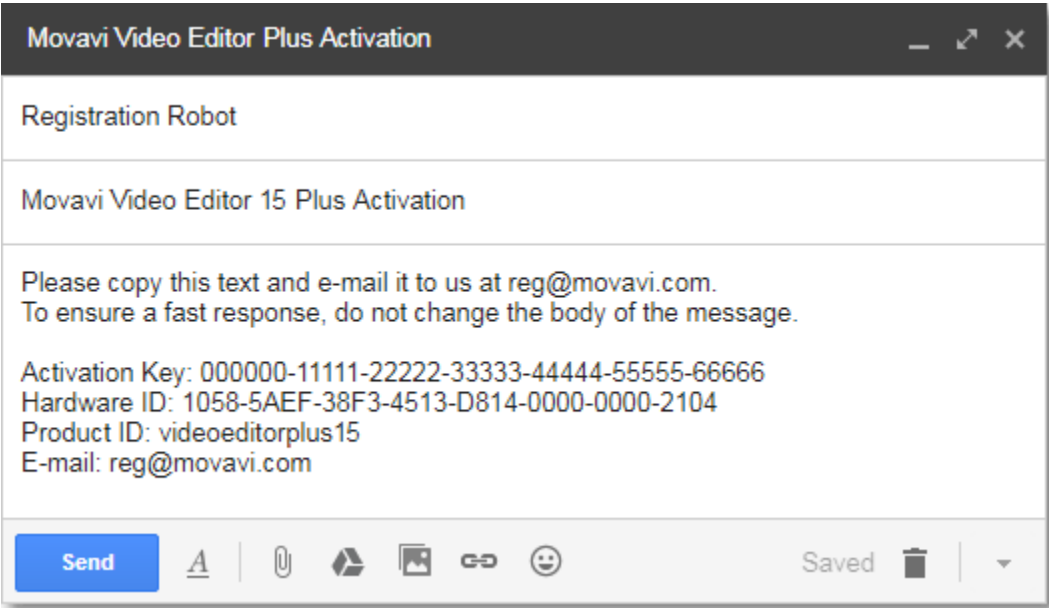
Movavi Video Editor Plus Activation

Registration Robot

Movavi Video Editor 15 Plus Activation

Please copy this text and e-mail it to us at reg@movavi.com.
To ensure a fast response, do not change the body of the message.

Activation Key: 000000-11111-22222-33333-44444-55555-66666
Hardware ID: 1058-5AEF-38F3-4513-D814-0000-0000-2104
Product ID: videoeditorplus15
E-mail: reg@movavi.com

Send

Saved